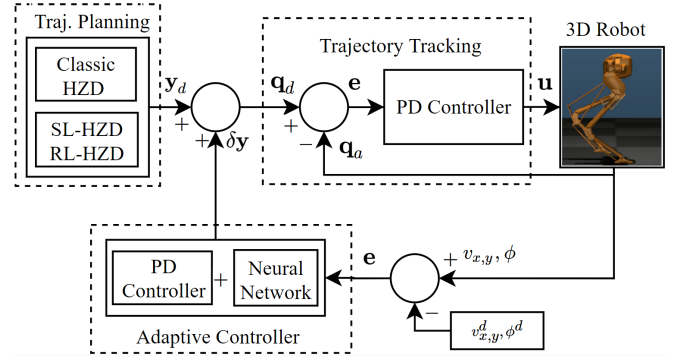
Traj. Planning

Classic HZD

SL-HZD RL-HZD

$\mathbf{y}_d$

$+$

$+$ $\delta\mathbf{y}$

Trajectory Tracking

$\mathbf{q}_d$

$+$

$\mathbf{e}$

PD Controller

$-$ $\mathbf{q}_a$

$\mathbf{u}$

3D Robot

$\mathbf{e}$

$+$ $v_{x,y}, \phi$

$-$

$v_{x,y}^d, \phi^d$

PD Controller

$+$

Neural Network

Adaptive Controller